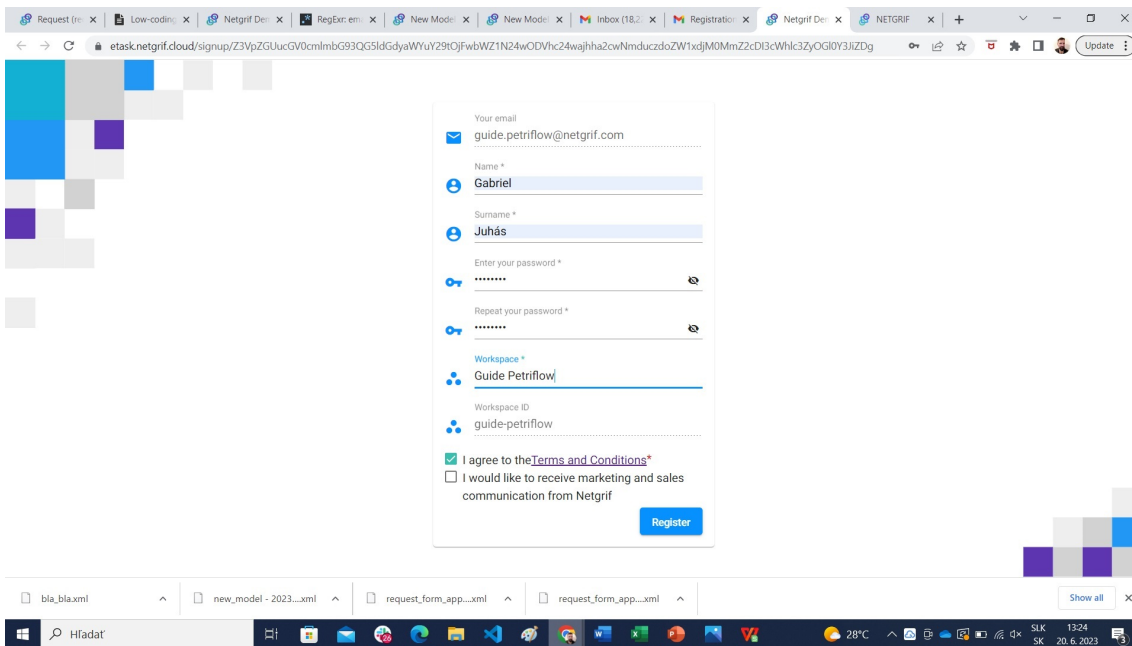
Request (re | Low-coding | Netgrif Der | RegExr: ema | New Model | New Model | Inbox (18,2 | Registration | Netgrif Der | NETGRIF | +

etask.netgrif.cloud/signup/Z3VpZGUucGV0cmlmbG93QG5ldGdyaWYuY29tOjFwbWZ1N24wODVhc24wajhha2cwNmduczdoZW1xdjM0MmZ2cDl3cWhlc3ZyOGl0Y3JiZDg

Update

Your email
guide.petriflow@netgrif.com

Name *
Gabriel

Surname *
Juhás

Enter your password *
••••••••

Repeat your password *
••••••••

Workspace *
Guide Petriflow

Workspace ID
guide-petriflow

I agree to the Terms and Conditions*

I would like to receive marketing and sales communication from Netgrif

Register

bla_bla.xml | new_model - 2023....xml | request_form_app....xml | request_form_app....xml | Show all

Hľadať

28°C SLK SK 13:24 20. 6. 2023